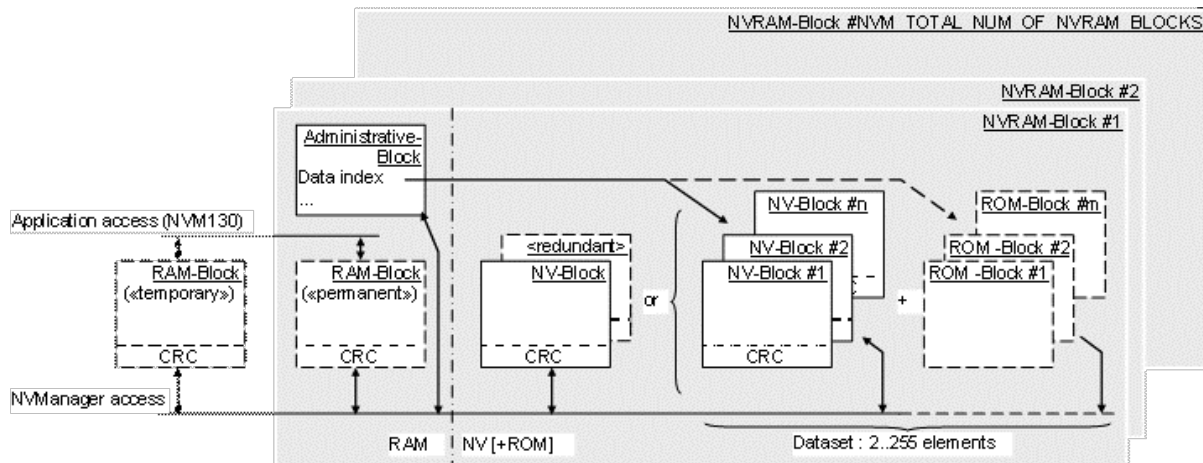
NVRAM-Block #NVM_TOTAL_NUM_OF_NVRAM_BLOCKS

NVRAM-Block #2

NVRAM-Block #1

Administrative-Block
Data index
...

Application access (NVM130)

RAM-Block
(«temporary»)
CRC

RAM-Block
(«permanent»)
CRC

<redundant>
NV-Block
CRC

or

NV-Block #n
NV-Block #2
NV-Block #1
CRC

+

ROM-Block #n
ROM -Block #2
ROM -Block #1

NVManager access

RAM

NV [+ROM]

Dataset : 2..255 elements